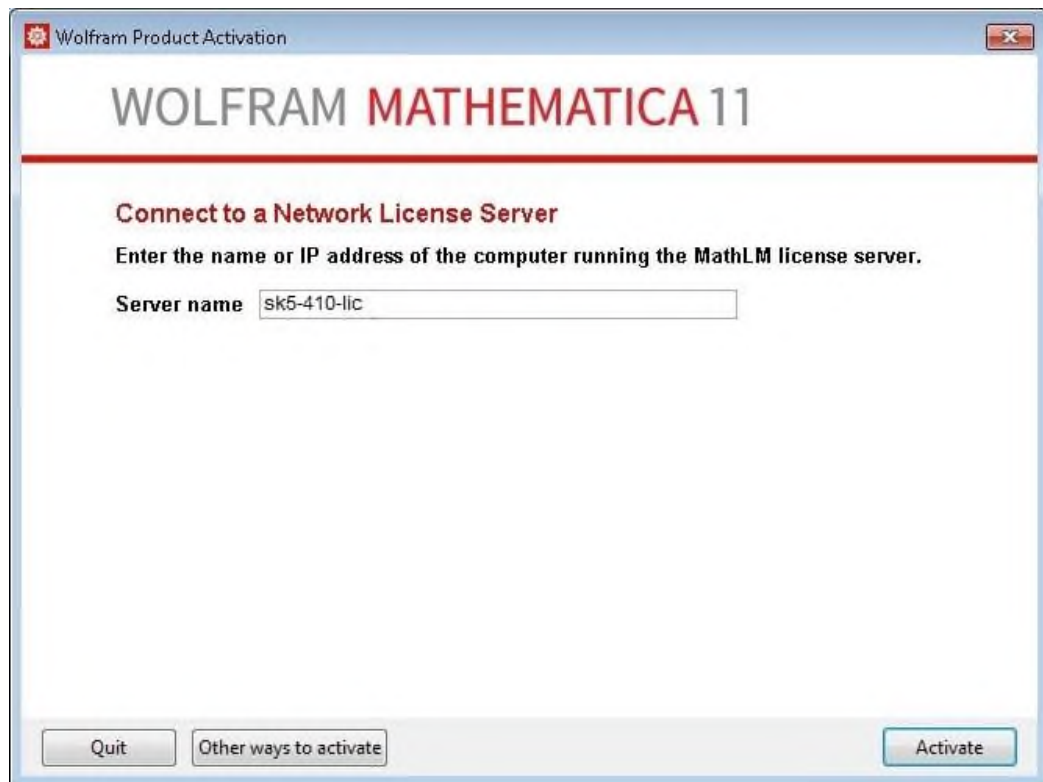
Wolfram Product Activation

WOLFRAM MATHEMATICA 11

Connect to a Network License Server

Enter the name or IP address of the computer running the MathLM license server.

Server name sk5-410-lic

Quit

Other ways to activate

Activate